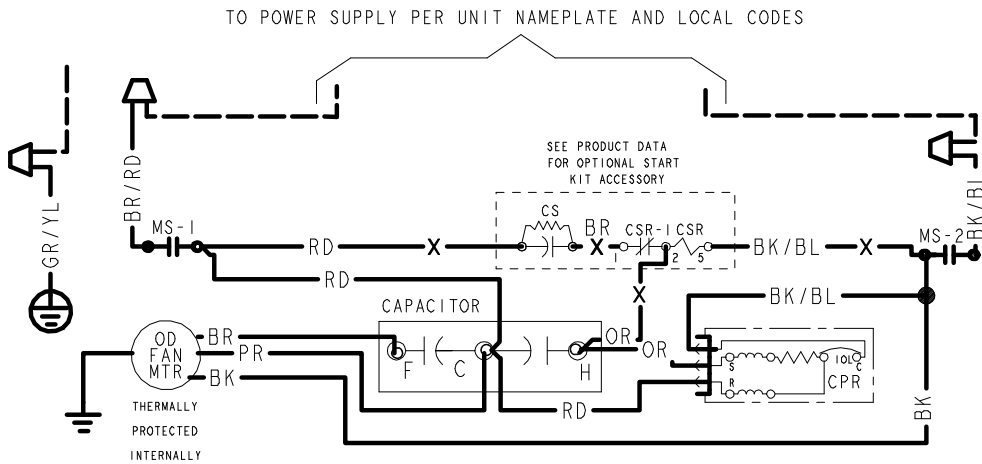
TO POWER SUPPLY PER UNIT NAMEPLATE AND LOCAL CODES

SEE PRODUCT DATA FOR OPTIONAL START KIT ACCESSORY

GR/YL

BR/RD

MS-1

RD

X

CS

BR

X

CSR-1

CSR

1

2

5

BK/BL

X

MS-2

BK/BL

RD

X

CAPACITOR

OD FAN MTR

BR

PR

BK

F

C

H

OR

OR

BK/BL

S

IOL

C

R

CPR

RD

BK

THERMALLY PROTECTED INTERNALLY